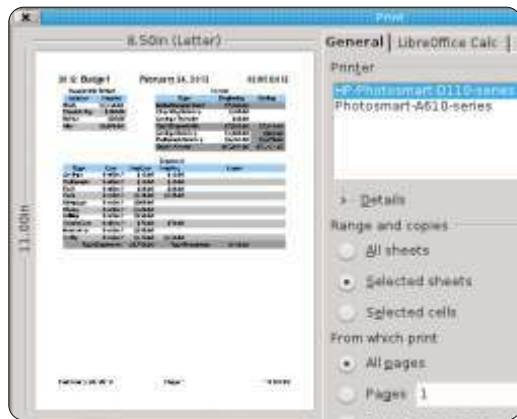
Print

8.50in (Letter)

11.00in

General | LibreOffice Calc |

Printer

HP-Photosmart-D110-series
Photosmart-A610-series

Details

Range and copies

All sheets

Selected sheets

Selected cells

From which print

All pages

Pages 1

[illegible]